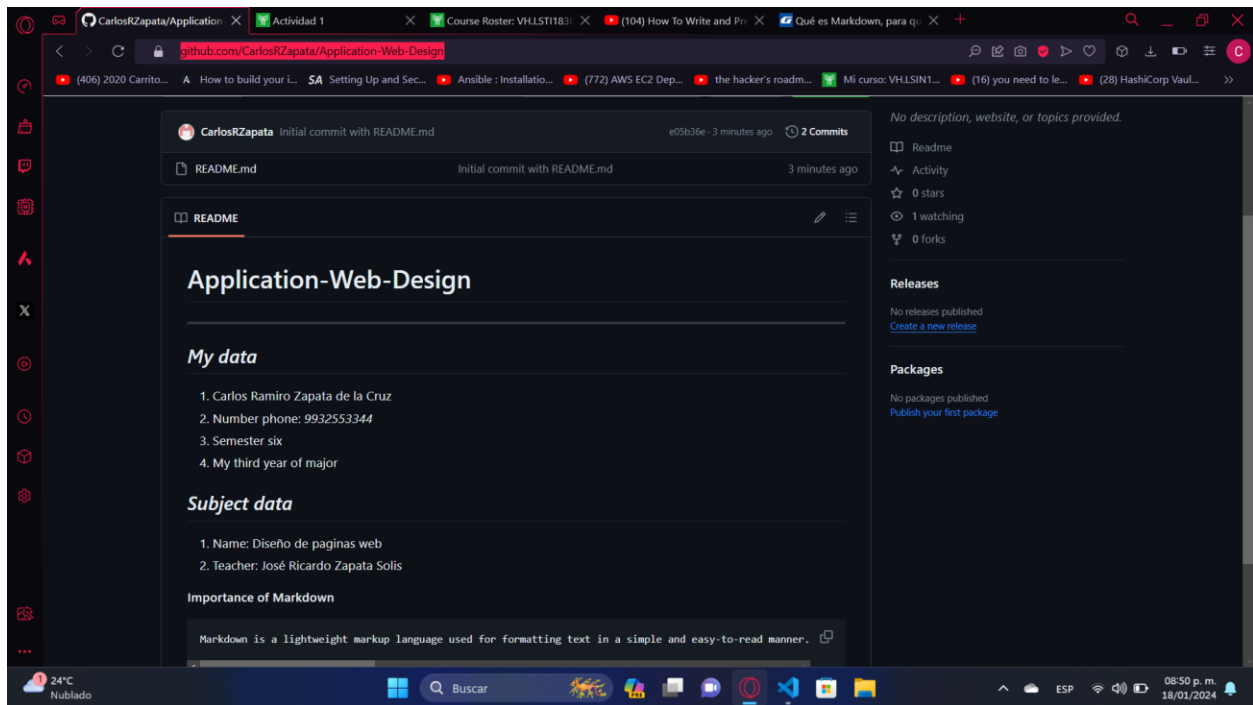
CarlosRZapata/Application ×
Actividad 1 ×
Course Roster: VH.LSTI183 ×
(104) How To Write and Pr ×
Qué es Markdown, para qu ×
+

github.com/CarlosRZapata/Application-Web-Design

(406) 2020 Carrito... How to build your i... Setting Up and Sec... Ansible : Installatio... (772) AWS EC2 Dep... the hacker's roadm... Mi curso: VH.LSIN1... (16) you need to le... (28) HashiCorp Vaul... »

CarlosRZapata Initial commit with README.md e05b36e · 3 minutes ago 2 Commits

README.md Initial commit with README.md 3 minutes ago

README

# Application-Web-Design

## My data

1. Carlos Ramiro Zapata de la Cruz
2. Number phone: *9932553344*
3. Semester six
4. My third year of major

## Subject data

1. Name: Diseño de paginas web
2. Teacher: José Ricardo Zapata Solis

**Importance of Markdown**

Markdown is a lightweight markup language used for formatting text in a simple and easy-to-read manner.

No description, website, or topics provided.

Readme
Activity
0 stars
1 watching
0 forks

Releases
No releases published
Create a new release

Packages
No packages published
Publish your first package

24°C Nublado
Buscar
ESP
08:50 p. m.
18/01/2024